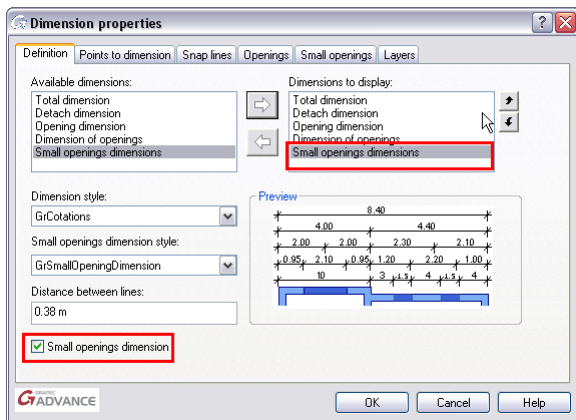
Dimension properties

Definition | Points to dimension | Snap lines | Openings | Small openings | Layers

Available dimensions:
Total dimension
Detach dimension
Opening dimension
Dimension of openings
Small openings dimensions

Dimensions to display:
Total dimension
Detach dimension
Opening dimension
Dimension of openings
Small openings dimensions

Dimension style:
GrCotations

Small openings dimension style:
GrSmallOpeningDimension

Distance between lines:
0.38 m

Small openings dimension

Preview

8.40
4.00 4.40
2.00 2.00 2.30 2.10
0.95 2.10 0.95 1.20 2.20 1.00
10 3 1.5 4 1.5 4

GRAITEC ADVANCE

OK Cancel Help